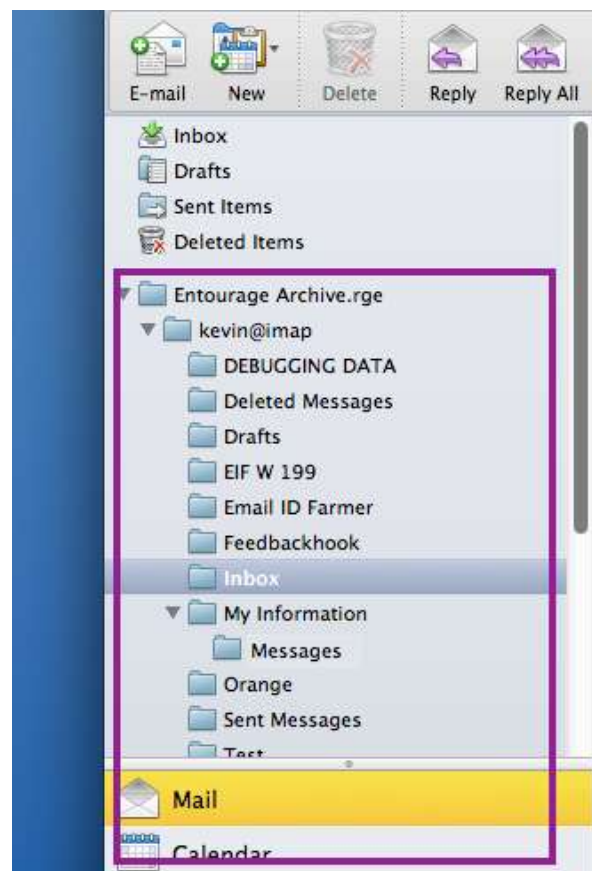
E-mail New Delete Reply Reply All

Inbox
Drafts
Sent Items
Deleted Items

Entourage Archive.rge
kevin@imap
DEBUGGING DATA
Deleted Messages
Drafts
EIF W 199
Email ID Farmer
Feedbackhook
Inbox
My Information
Messages
Orange
Sent Messages
Test

Mail
Calendar